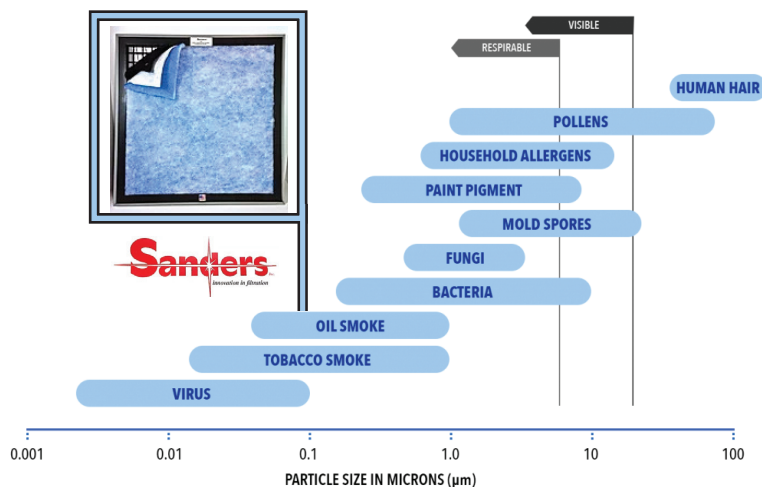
VISIBLE

RESPIRABLE

HUMAN HAIR

POLLENS

HOUSEHOLD ALLERGENS

PAINT PIGMENT

MOLD SPORES

FUNGI

BACTERIA

OIL SMOKE

TOBACCO SMOKE

VIRUS

Sanders
Innovation in filtration

0.001 0.01 0.1 1.0 10 100

PARTICLE SIZE IN MICRONS (µm)